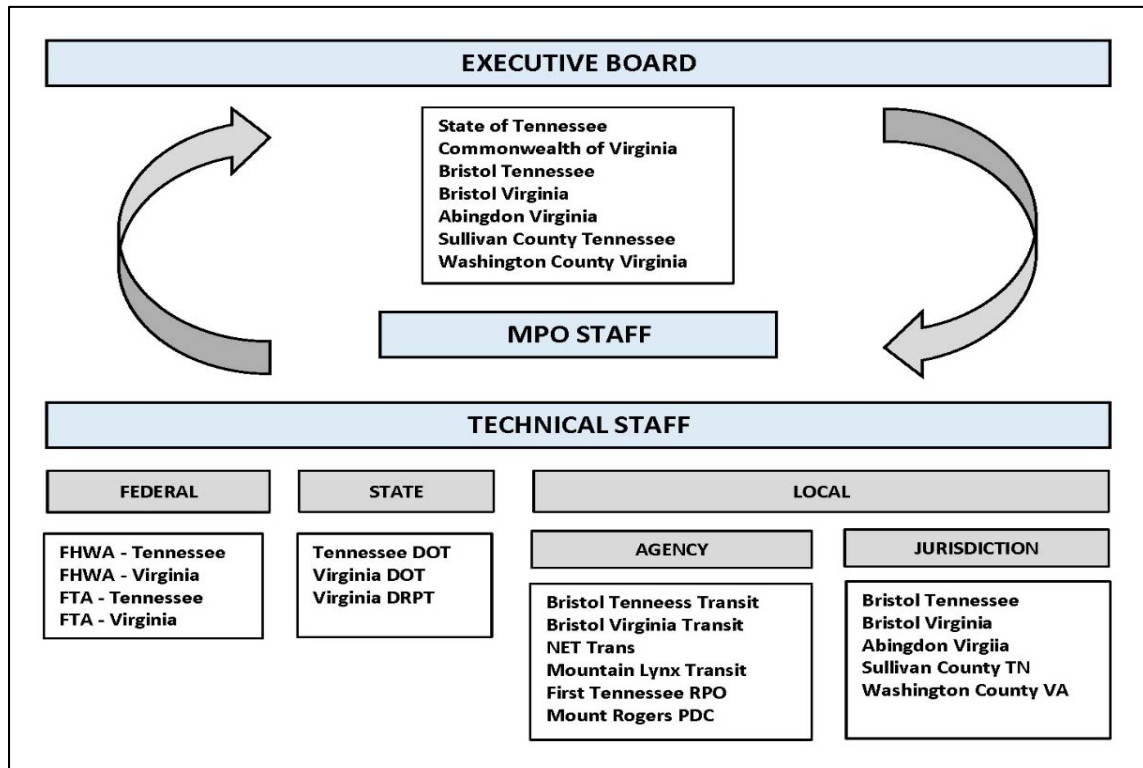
EXECUTIVE BOARD

State of Tennessee
Commonwealth of Virginia
Bristol Tennessee
Bristol Virginia
Abingdon Virginia
Sullivan County Tennessee
Washington County Virginia

MPO STAFF

TECHNICAL STAFF

FEDERAL

FHWA - Tennessee
FHWA - Virginia
FTA - Tennessee
FTA - Virginia

STATE

Tennessee DOT
Virginia DOT
Virginia DRPT

LOCAL

AGENCY

Bristol Tenneess Transit
Bristol Virginia Transit
NET Trans
Mountain Lynx Transit
First Tennessee RPO
Mount Rogers PDC

JURISDICTION

Bristol Tennessee
Bristol Virginia
Abingdon Virgiia
Sullivan County TN
Washington County VA